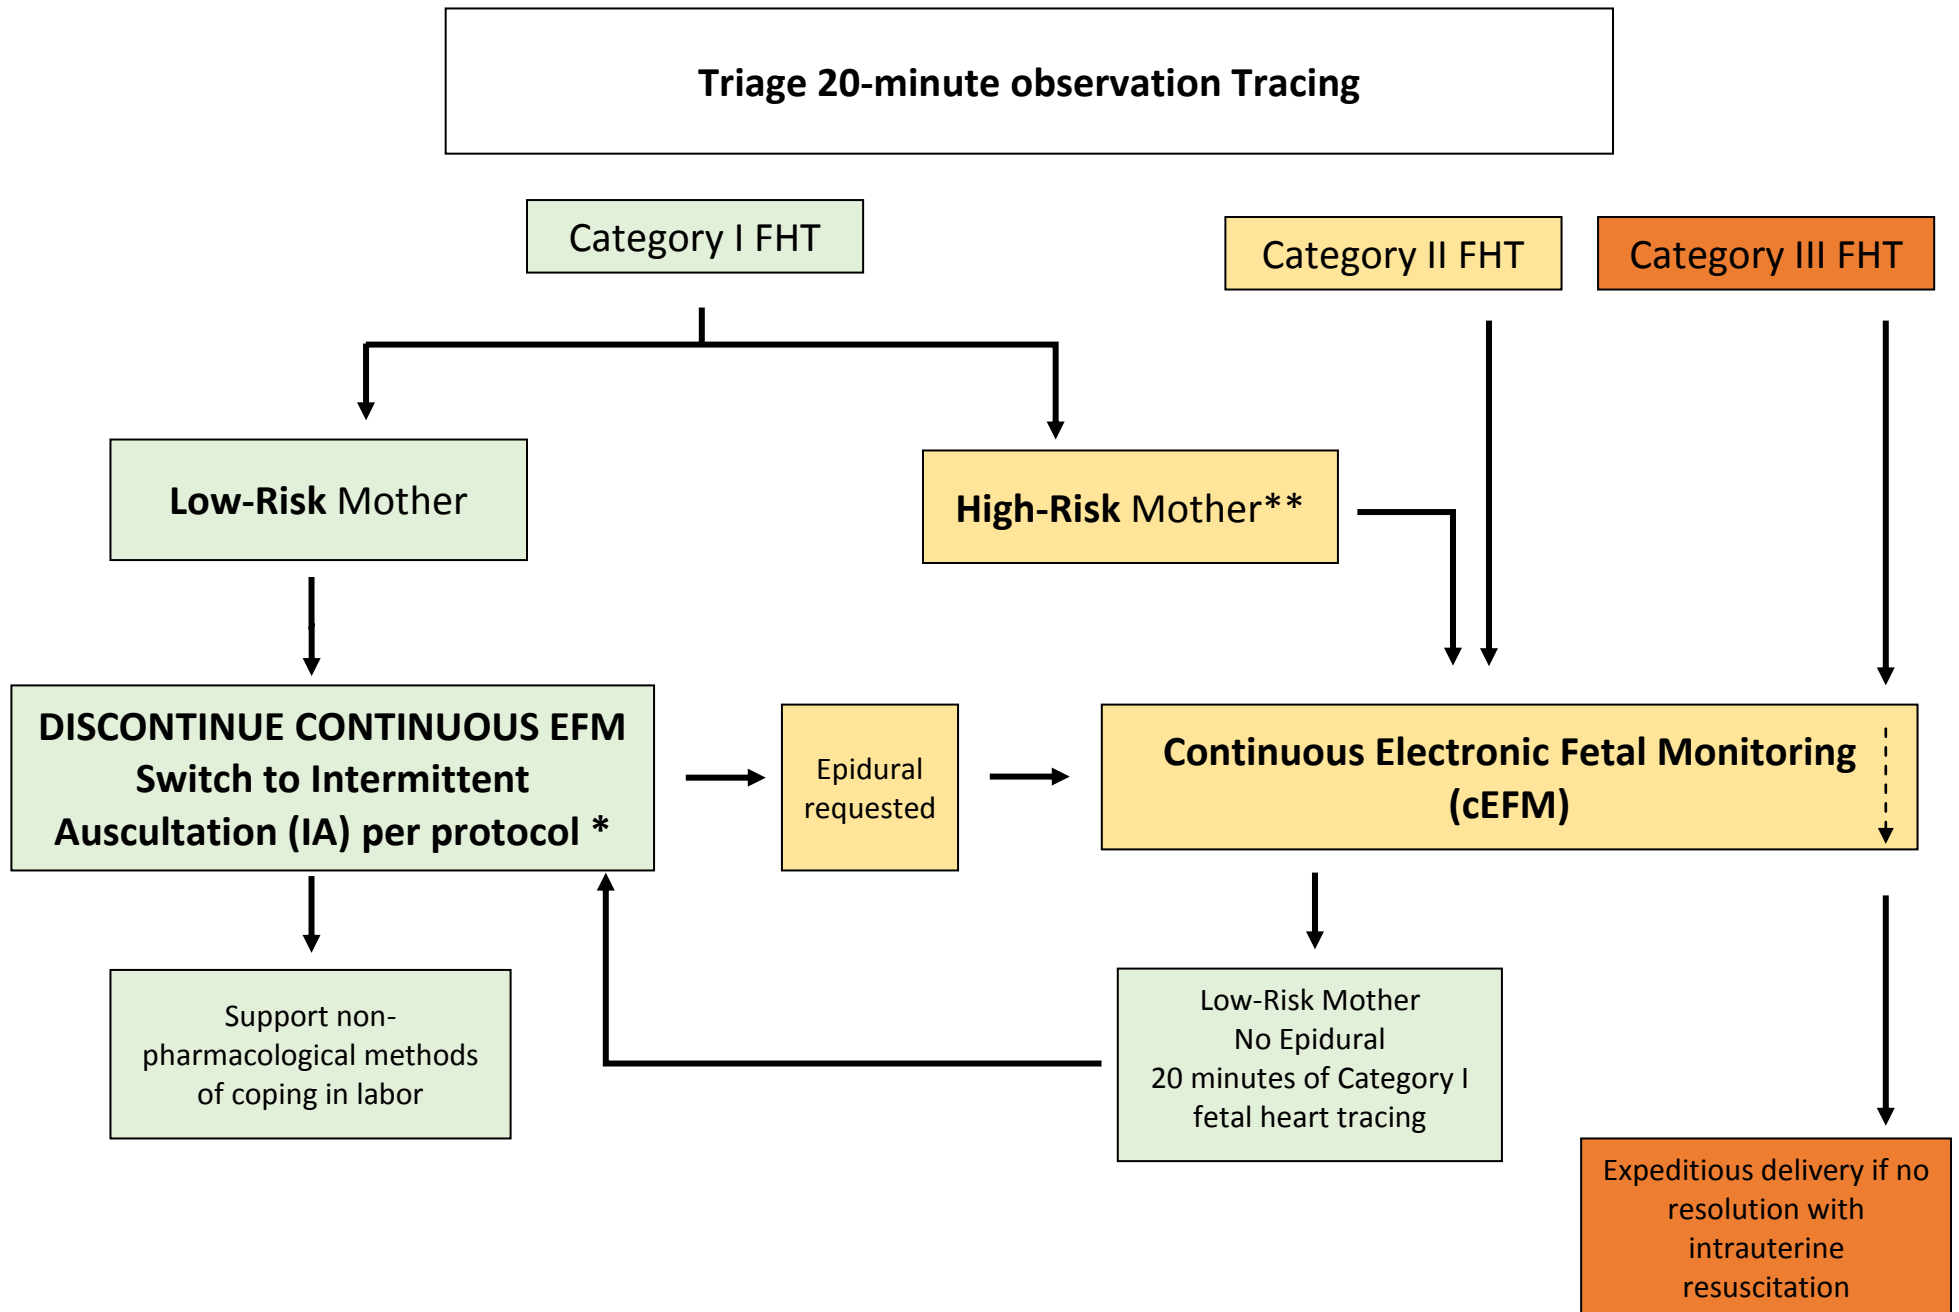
Triage 20-minute observation Tracing

Category I FHT

Category II FHT

Category III FHT

Low-Risk Mother

High-Risk Mother**

DISCONTINUE CONTINUOUS EFM
Switch to Intermittent Auscultation (IA) per protocol *

Epidural requested

Continuous Electronic Fetal Monitoring (cEFM)

Support non-pharmacological methods of coping in labor

Low-Risk Mother
No Epidural
20 minutes of Category I fetal heart tracing

Expeditious delivery if no resolution with intrauterine resuscitation